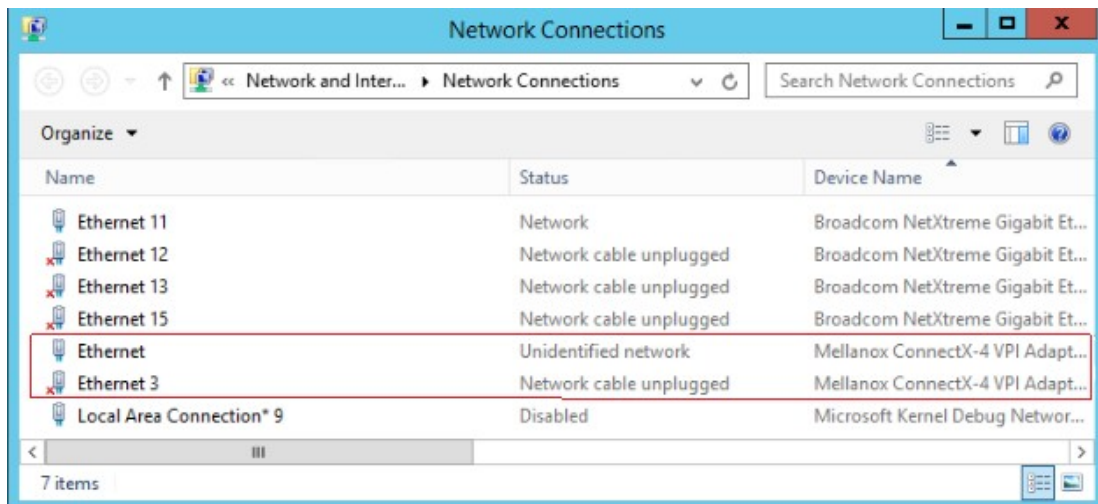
Network Connections

« Network and Inter... ▸ Network Connections

Search Network Connections

Organize ▾

| Name | Status | Device Name |
|---|---|---|
| Ethernet 11 | Network | Broadcom NetXtreme Gigabit Et... |
| Ethernet 12 | Network cable unplugged | Broadcom NetXtreme Gigabit Et... |
| Ethernet 13 | Network cable unplugged | Broadcom NetXtreme Gigabit Et... |
| Ethernet 15 | Network cable unplugged | Broadcom NetXtreme Gigabit Et... |
| Ethernet | Unidentified network | Mellanox ConnectX-4 VPI Adapt... |
| Ethernet 3 | Network cable unplugged | Mellanox ConnectX-4 VPI Adapt... |
| Local Area Connection* 9 | Disabled | Microsoft Kernel Debug Networ... |

7 items